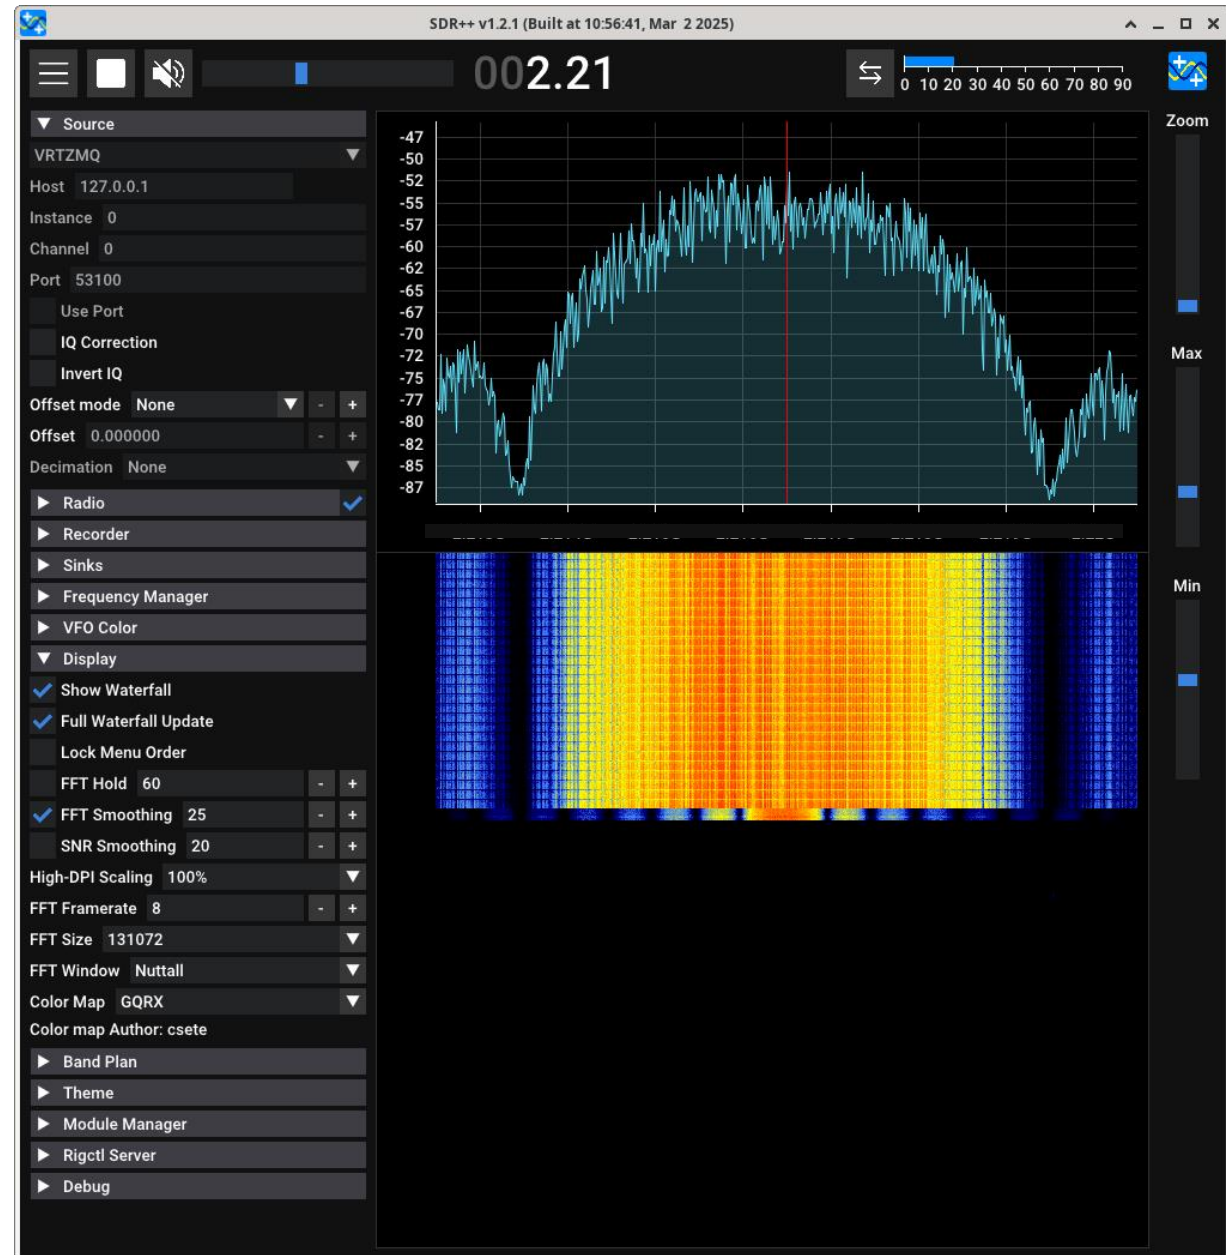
SDR++ v1.2.1 (Built at 10:56:41, Mar 2 2025)

002.21

0 10 20 30 40 50 60 70 80 90

Zoom

Max

Min

▼ Source
VRTZMQ
Host 127.0.0.1
Instance 0
Channel 0
Port 53100
Use Port
IQ Correction
Invert IQ
Offset mode None
Offset 0.000000
Decimation None
▶ Radio
▶ Recorder
▶ Sinks
▶ Frequency Manager
▶ VFO Color
▼ Display
Show Waterfall
Full Waterfall Update
Lock Menu Order
FFT Hold 60
FFT Smoothing 25
SNR Smoothing 20
High-DPI Scaling 100%
FFT Framerate 8
FFT Size 131072
FFT Window Nuttall
Color Map GQRX
Color map Author: csete
▶ Band Plan
▶ Theme
▶ Module Manager
▶ Rigctl Server
▶ Debug

-47
-50
-52
-55
-57
-60
-62
-65
-67
-70
-72
-75
-77
-80
-82
-85
-87

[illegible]